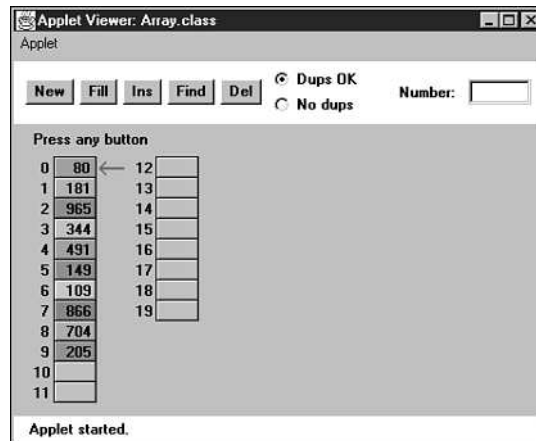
Applet Viewer: Array.class
Applet

New Fill Ins Find Del
Dups OK
No dups
Number:

Press any button

| | | | |
|---|---|---|---|
| 0 | 80 | 12 | |
| 1 | 181 | 13 | |
| 2 | 965 | 14 | |
| 3 | 344 | 15 | |
| 4 | 491 | 16 | |
| 5 | 149 | 17 | |
| 6 | 109 | 18 | |
| 7 | 866 | 19 | |
| 8 | 704 | | |
| 9 | 205 | | |
| 10 | | | |
| 11 | | | |

Applet started.